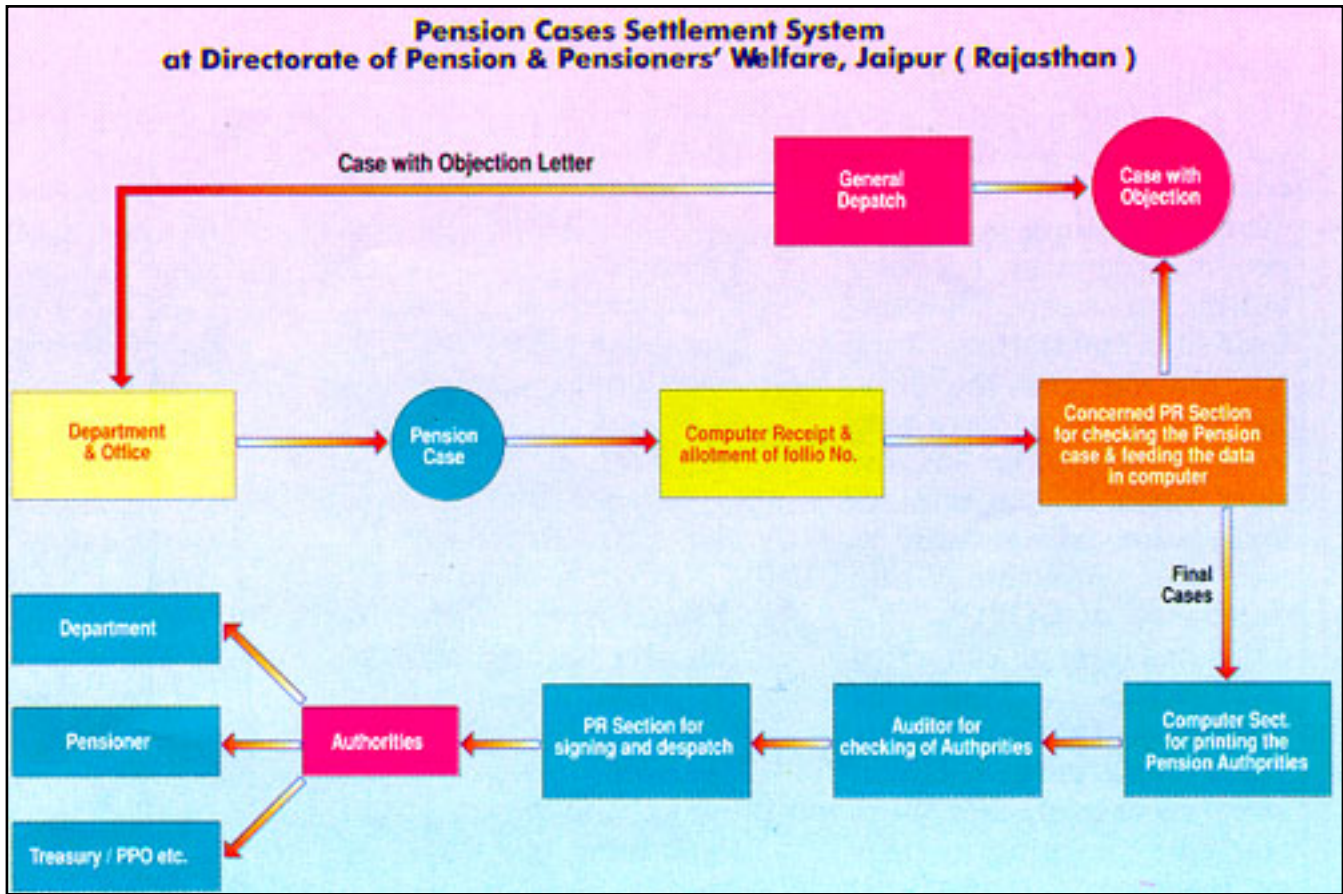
Pension Cases Settlement System
at Directorate of Pension & Pensioners' Welfare, Jaipur ( Rajasthan )

Case with Objection Letter

General Depatch

Case with Objection

Department & Office

Pension Case

Computer Receipt & allotment of follio No.

Concerned PR Section for checking the Pension case & feeding the data in computer

Final Cases

Computer Sect. for printing the Pension Authprities

Auditor for checking of Authprities

PR Section for signing and despatch

Authorities

Department

Pensioner

Treasury / PPO etc.